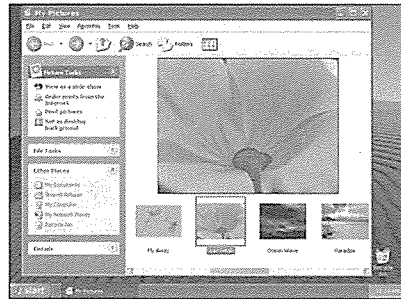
My Pictures

File Edit View Favorites Tools Help

Back Search Folders

Picture Tasks

View as a slide show

Order prints from the Internet

Print pictures

Set as desktop background

File Tasks

Other Places

My Documents

Shared Pictures

My Computer

My Network Places

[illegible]

Details

Fly Away

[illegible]

Ocean Wave

Paradise

start

My Pictures